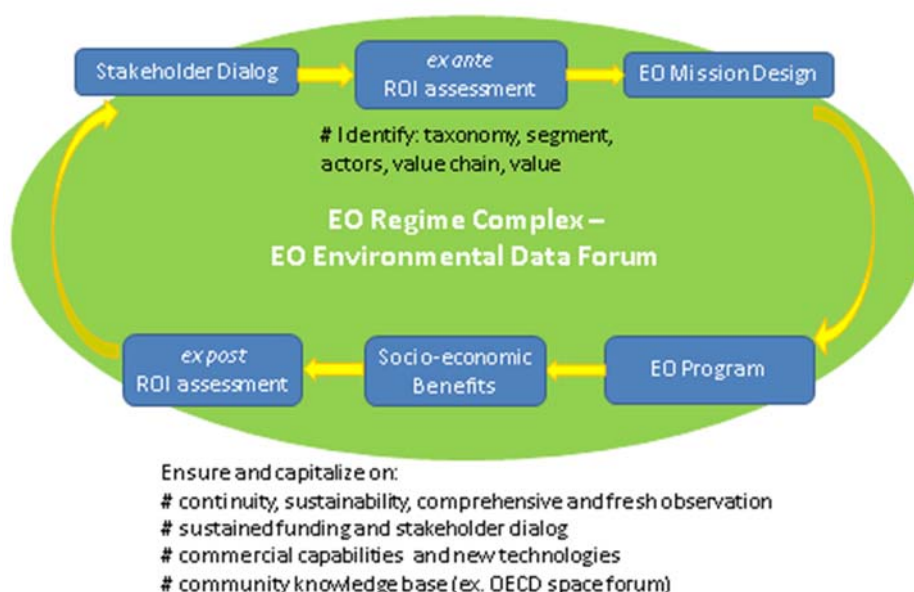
Stakeholder Dialog

ex ante
ROI assessment

EO Mission Design

# Identify: taxonomy, segment, actors, value chain, value

EO Regime Complex –
EO Environmental Data Forum

ex post
ROI assessment

Socio-economic Benefits

EO Program

Ensure and capitalize on:
# continuity, sustainability, comprehensive and fresh observation
# sustained funding and stakeholder dialog
# commercial capabilities and new technologies
# community knowledge base (ex. OECD space forum)